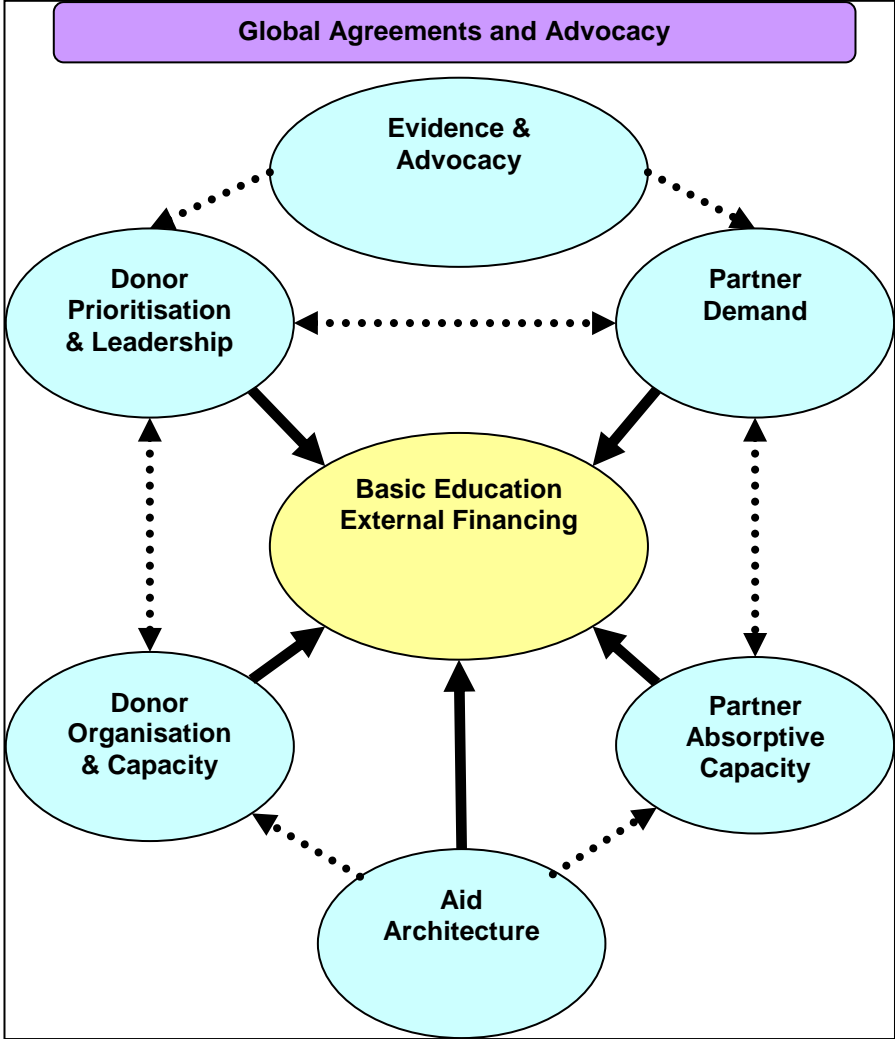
Global Agreements and Advocacy

Evidence & Advocacy

Donor Prioritisation & Leadership

Partner Demand

Basic Education External Financing

Donor Organisation & Capacity

Partner Absorptive Capacity

Aid Architecture